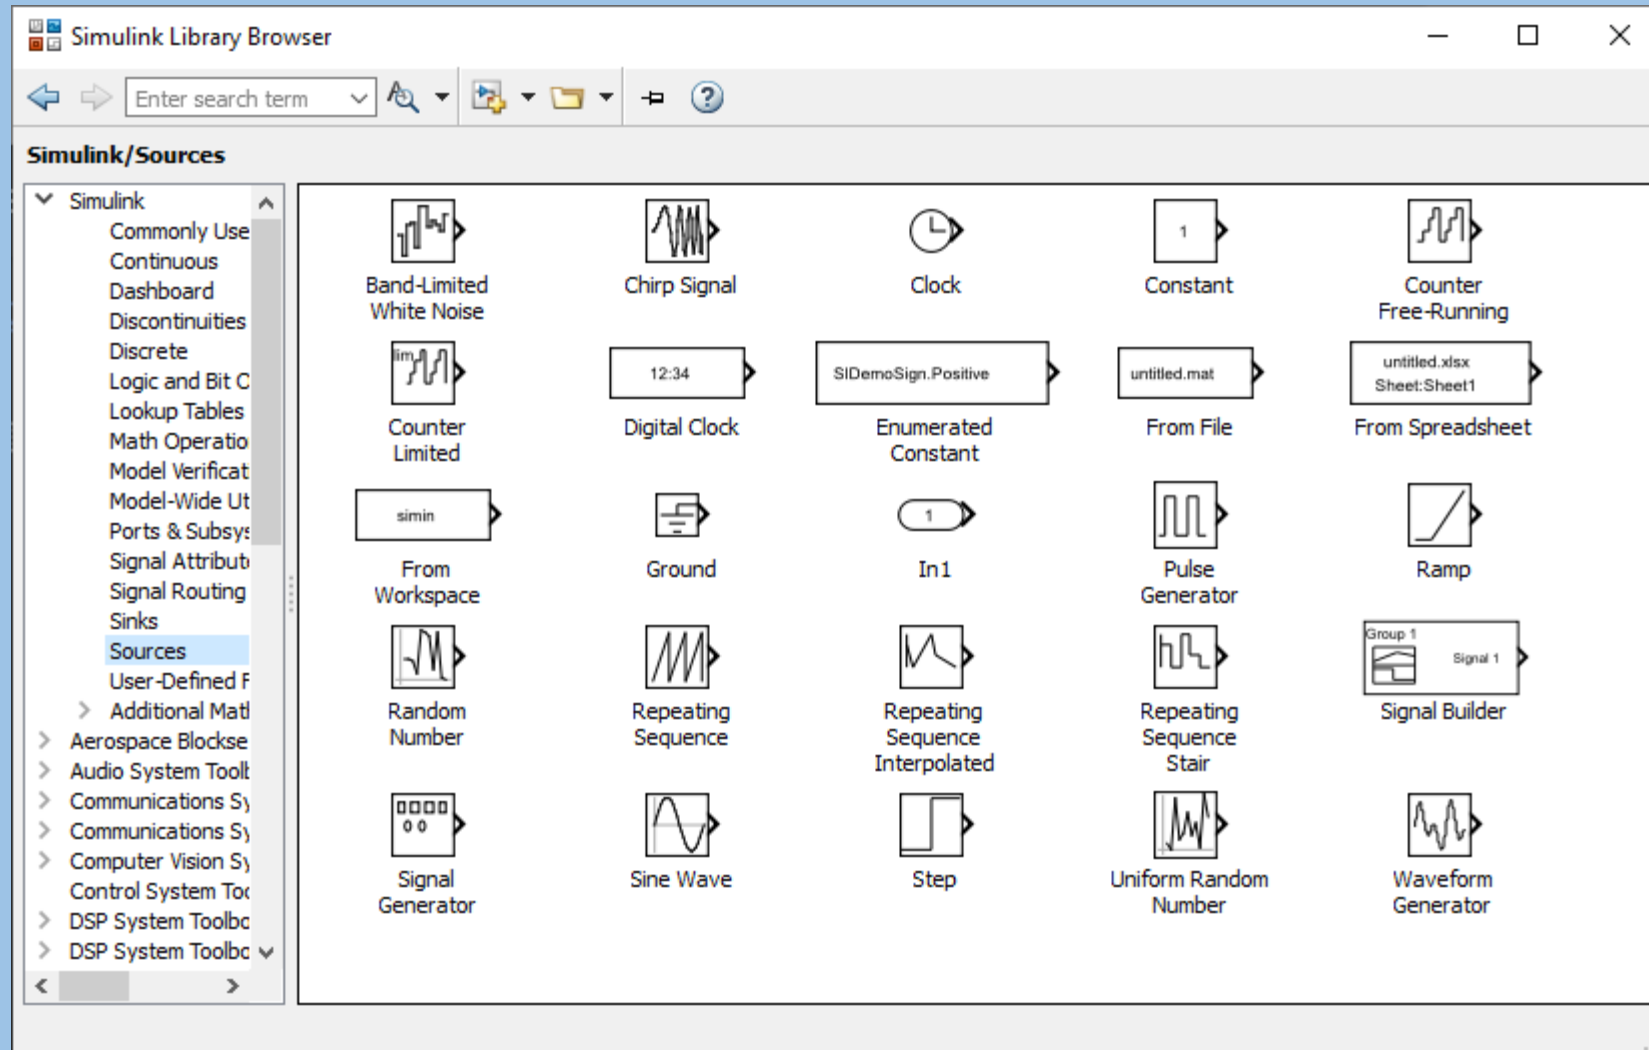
Simulink Library Browser

Enter search term

Simulink/Sources

Simulink
Commonly Use
Continuous
Dashboard
Discontinuities
Discrete
Logic and Bit C
Lookup Tables
Math Operatio
Model Verificat
Model-Wide Ut
Ports & Subsys
Signal Attribut
Signal Routing
Sinks
Sources
User-Defined F
Additional Matl
Aerospace Blockse
Audio System Toolt
Communications Sy
Communications Sy
Computer Vision Sy
Control System Toc
DSP System Toolbo
DSP System Toolbo

Band-Limited White Noise
Chirp Signal
Clock
1
Constant
Counter Free-Running
lim
Counter Limited
12:34
Digital Clock
SIDemoSign.Positive
Enumerated Constant
untitled.mat
From File
untitled.xlsx Sheet:Sheet1
From Spreadsheet
simin
From Workspace
Ground
1
In1
Pulse Generator
Ramp
Random Number
Repeating Sequence
Repeating Sequence Interpolated
Repeating Sequence Stair
Group 1
Signal 1
Signal Builder
Signal Generator
Sine Wave
Step
Uniform Random Number
Waveform Generator